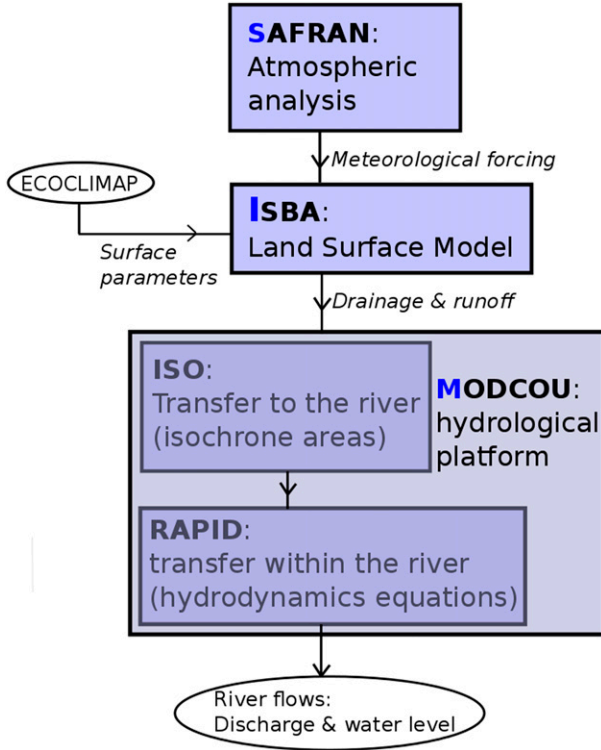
SAFRAN: Atmospheric analysis

Meteorological forcing

ECOCLIMAP

Surface parameters

ISBA: Land Surface Model

Drainage & runoff

ISO: Transfer to the river (isochrone areas)

MODCOU: hydrological platform

RAPID: transfer within the river (hydrodynamics equations)

River flows: Discharge & water level